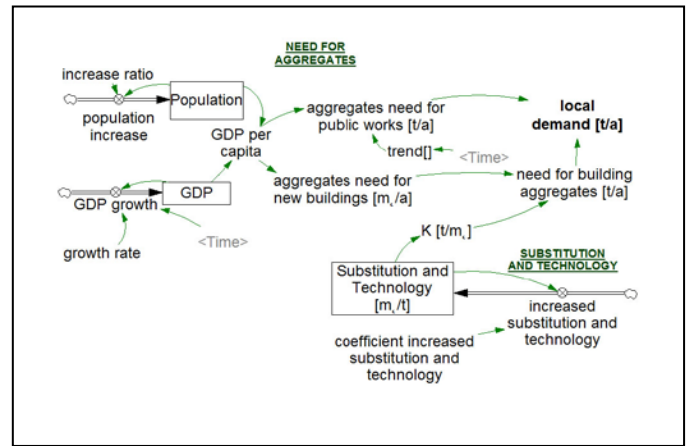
NEED FOR AGGREGATES

increase ratio

Population

population increase

GDP per capita

aggregates need for public works [t/a]

local demand [t/a]

trend[]

<Time>

GDP

GDP growth

aggregates need for new buildings [m$_c$/a]

need for building aggregates [t/a]

growth rate

<Time>

K [t/m$_c$]

SUBSTITUTION AND TECHNOLOGY

Substitution and Technology [m$_c$/t]

increased substitution and technology

coefficient increased substitution and technology